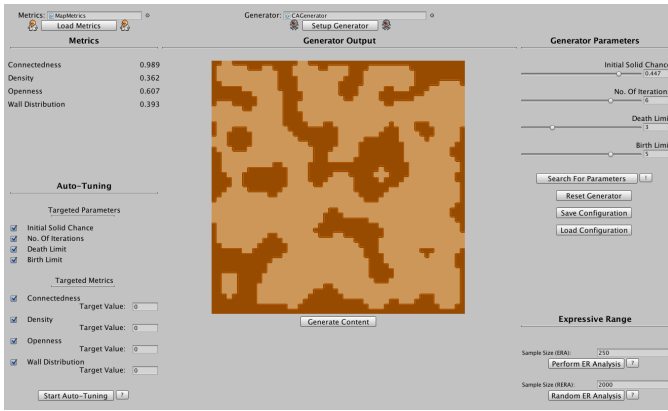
Metrics: MapMetrics
Load Metrics

Generator: CAGenerator
Setup Generator

Metrics

Connectedness 0.989
Density 0.362
Openness 0.607
Wall Distribution 0.393

Generator Output

Generator Parameters

Initial Solid Chanc
0.447
No. Of Iteratio
6
Death Limi
3
Birth Limi
5

Search For Parameters ?
Reset Generator
Save Configuration
Load Configuration

Auto-Tuning

Targeted Parameters

Initial Solid Chance
No. Of Iterations
Death Limit
Birth Limit

Targeted Metrics

Connectedness
Target Value: 0
Density
Target Value: 0
Openness
Target Value: 0
Wall Distribution
Target Value: 0

Start Auto-Tuning ?

Generate Content

Expressive Range

Sample Size (ERA): 250
Perform ER Analysis

Sample Size (RERA): 2000
Random ER Analysis